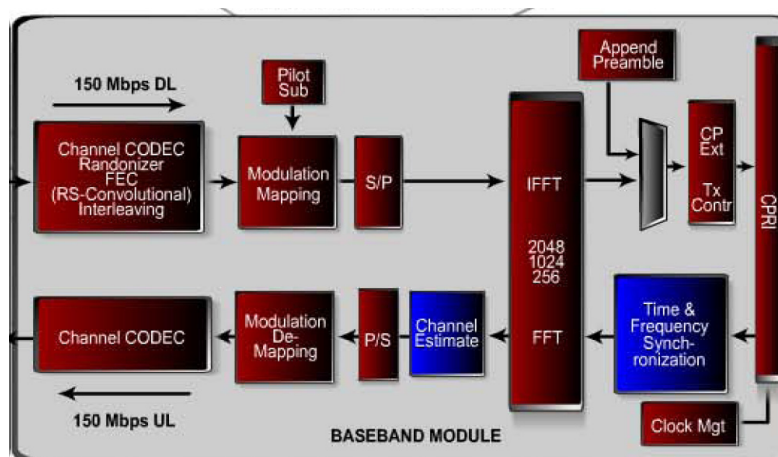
150 Mbps DL

Pilot Sub

Append Preamble

Channel CODEC Randonizer FEC (RS-Convolutional) Interleaving

Modulation Mapping

S/P

IFFT

2048 1024 256

FFT

CP Ext

Tx Contr

CPRI

Channel CODEC

Modulation De-Mapping

P/S

Channel Estimate

Time & Frequency Synch-ronization

150 Mbps UL

BASEBAND MODULE

Clock Mgt